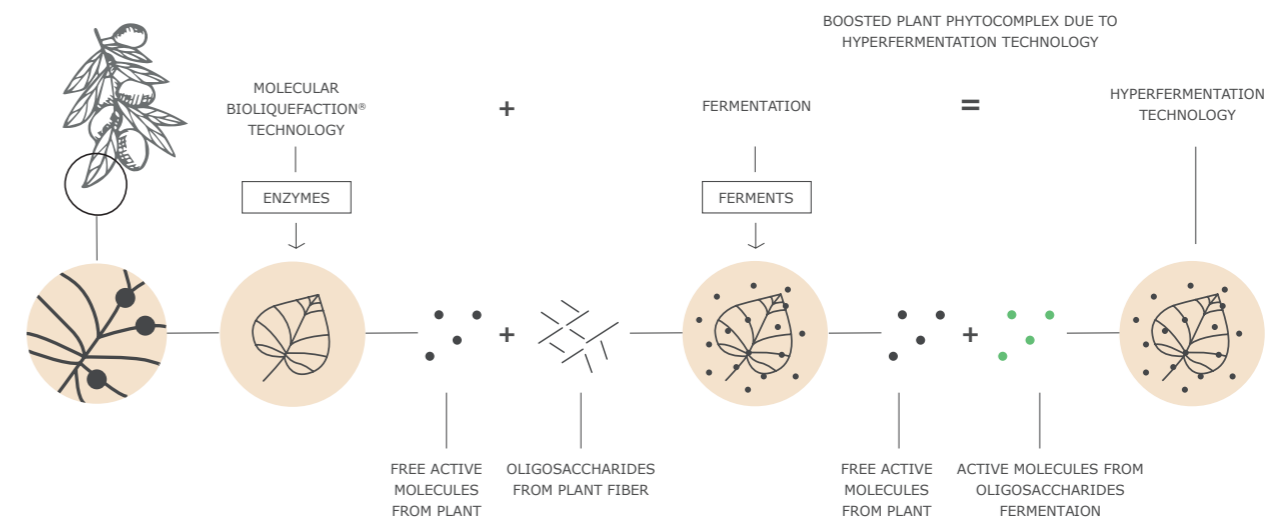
BOOSTED PLANT PHYTOCOMPLEX DUE TO HYPERFERMENTATION TECHNOLOGY

MOLECULAR BIOLIQUEFACTION® TECHNOLOGY

+

FERMENTATION

=

HYPERFERMENTATION TECHNOLOGY

ENZYMES

FERMENTS

+

+

FREE ACTIVE MOLECULES FROM PLANT

OLIGOSACCHARIDES FROM PLANT FIBER

FREE ACTIVE MOLECULES FROM PLANT

ACTIVE MOLECULES FROM OLIGOSACCHARIDES FERMENTAION